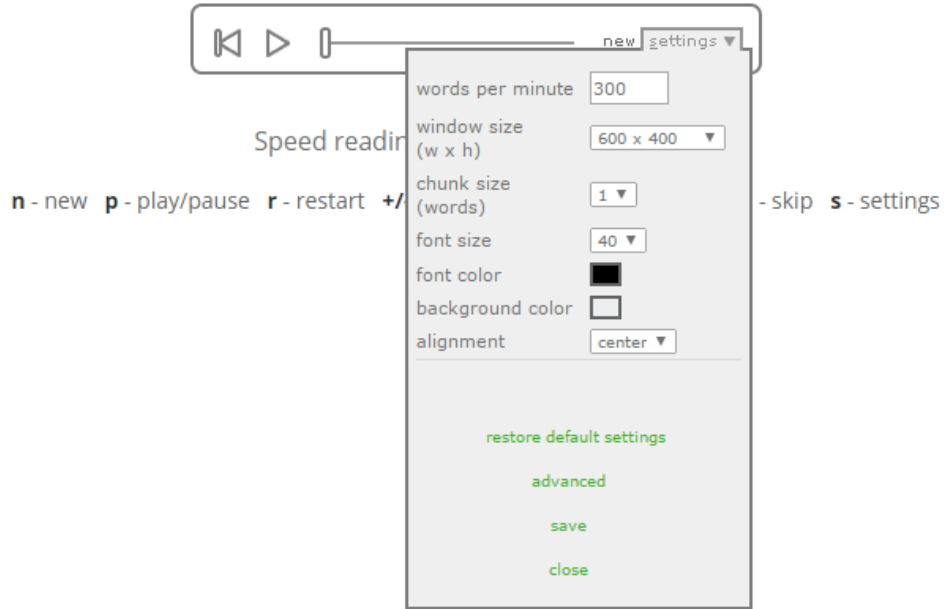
new settings ▼

Speed readin

n - new p - play/pause r - restart +/

- skip s - settings

words per minute 300

window size (w x h) 600 x 400 ▼

chunk size (words) 1 ▼

font size 40 ▼

font color

background color

alignment center ▼

restore default settings

advanced

save

close